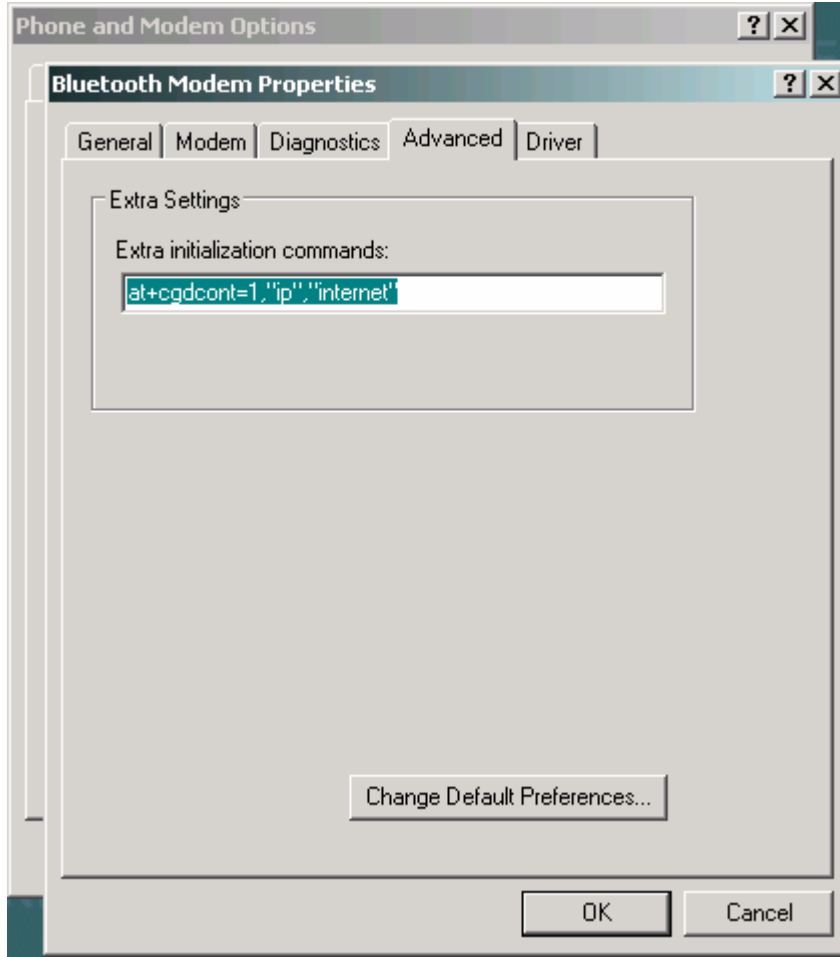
Phone and Modem Options

? X

Bluetooth Modem Properties

? X

General | Modem | Diagnostics | Advanced | Driver

Extra Settings

Extra initialization commands:

at+cgdcont=1,"ip","internet"

Change Default Preferences...

OK

Cancel